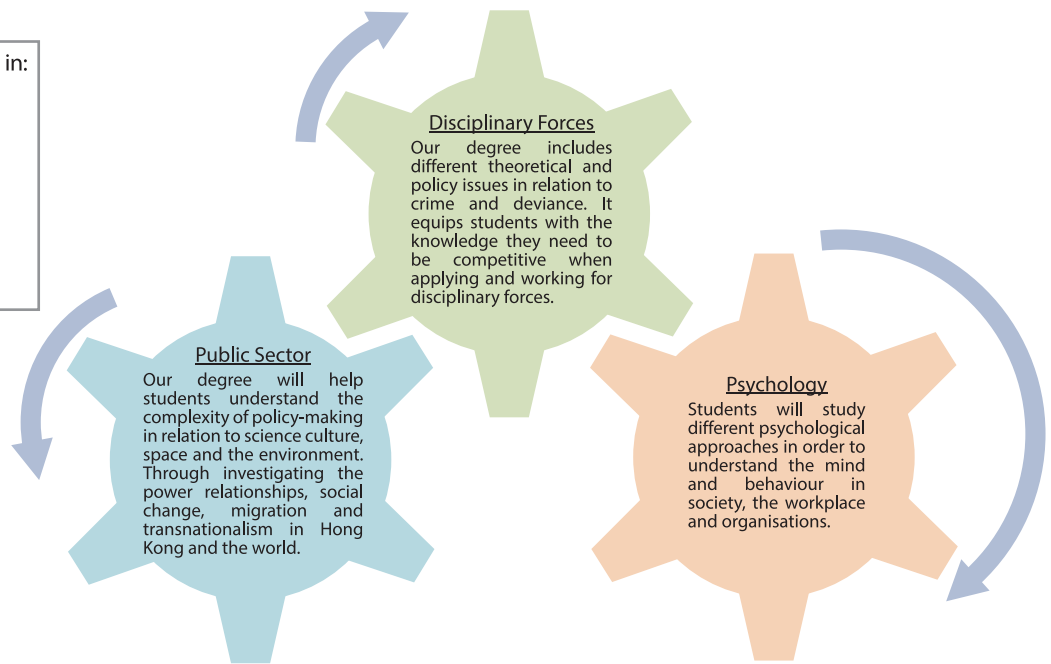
in:

Disciplinary Forces

Our degree includes different theoretical and policy issues in relation to crime and deviance. It equips students with the knowledge they need to be competitive when applying and working for disciplinary forces.

Public Sector

Our degree will help students understand the complexity of policy-making in relation to science culture, space and the environment. Through investigating the power relationships, social change, migration and transnationalism in Hong Kong and the world.

Psychology

Students will study different psychological approaches in order to understand the mind and behaviour in society, the workplace and organisations.